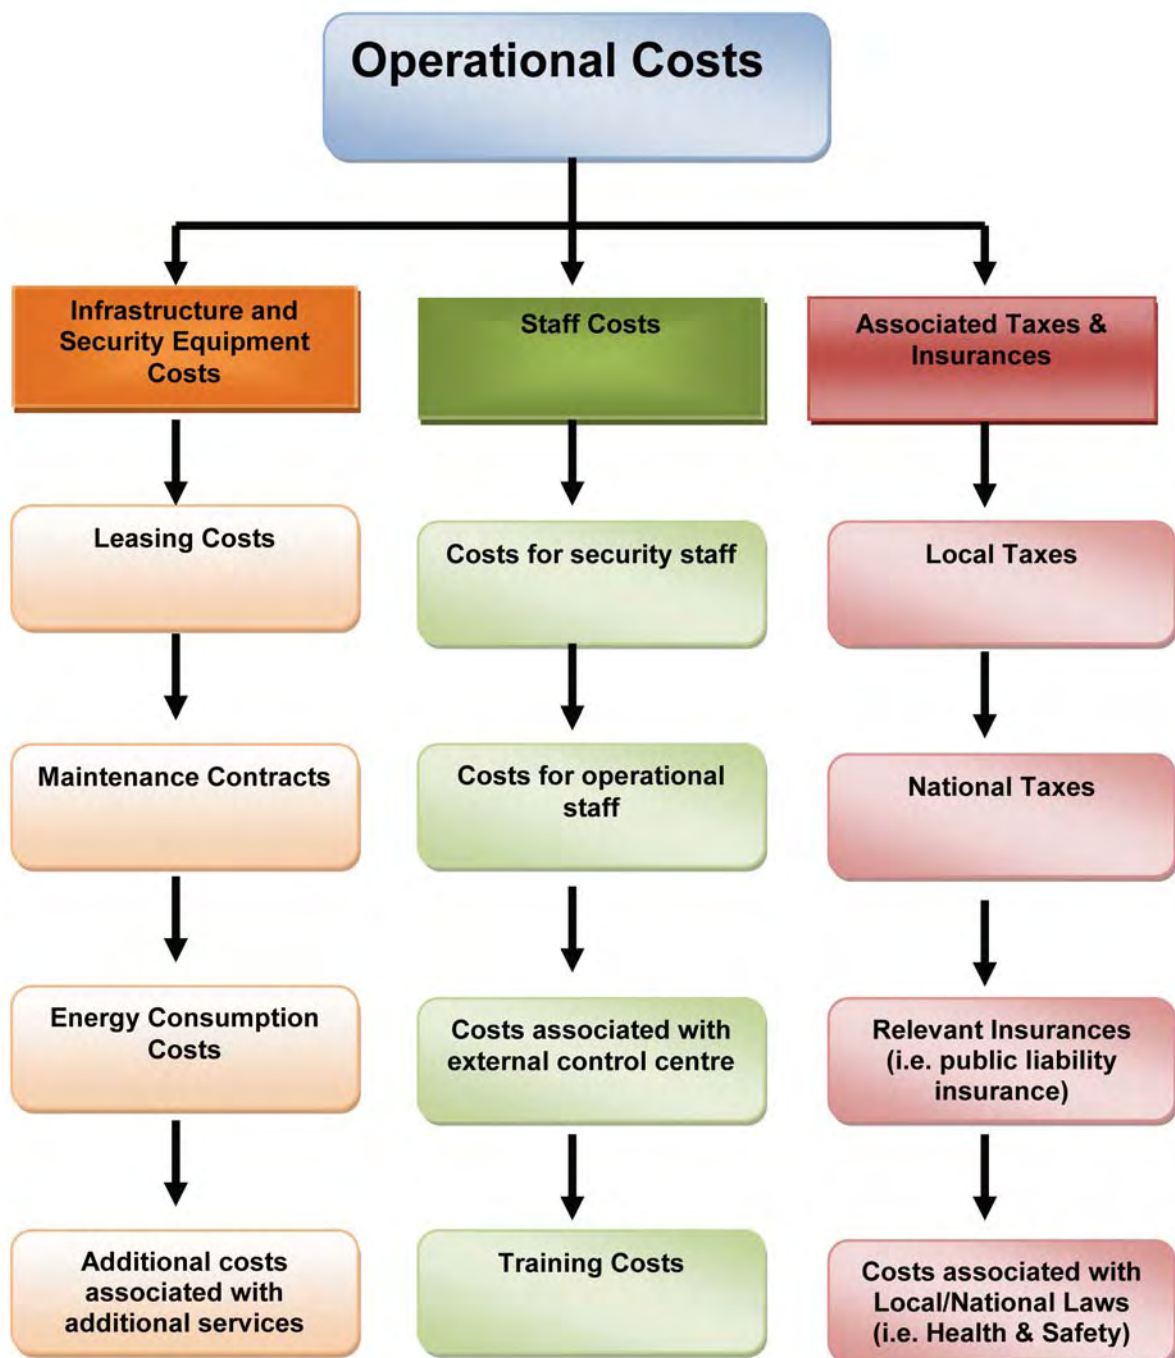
Operational Costs

Infrastructure and Security Equipment Costs

Leasing Costs

Maintenance Contracts

Energy Consumption Costs

Additional costs associated with additional services

Staff Costs

Costs for security staff

Costs for operational staff

Costs associated with external control centre

Training Costs

Associated Taxes & Insurances

Local Taxes

National Taxes

Relevant Insurances (i.e. public liability insurance)

Costs associated with Local/National Laws (i.e. Health & Safety)